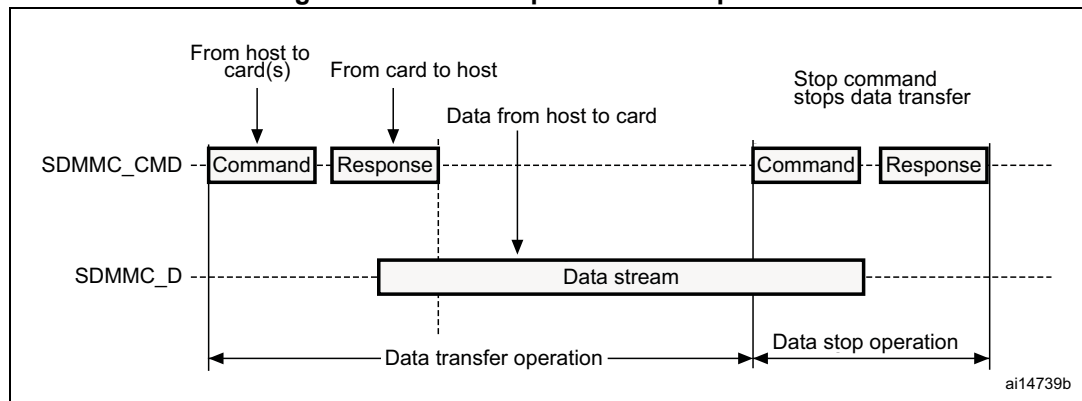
From host to card(s)

From card to host

Stop command stops data transfer

Data from host to card

SDMMC_CMD

Command

Response

Command

Response

SDMMC_D

Data stream

Data transfer operation

Data stop operation

ai14739b